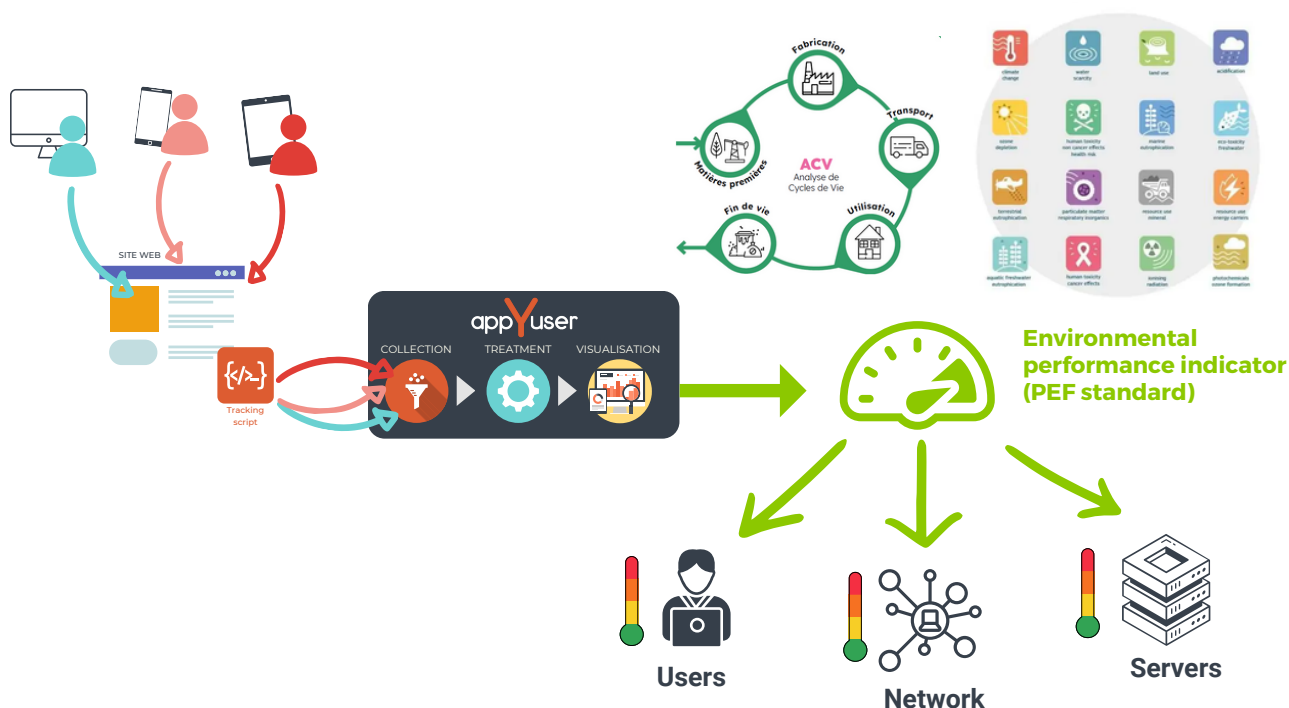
SITE WEB

Tracking script

appYuser

COLLECTION

TREATMENT

VISUALISATION

Fabrication

Transport

Utilisation

Fin de vie

Matières premières

ACV
Analyse de Cycles de Vie

climate change

water scarcity

land use

acidification

ozone depletion

human toxicity non cancer effects health risk

marine eutrophication

eco-toxicity freshwater

terrestrial eutrophication

particulate matter respiratory inorganics

resource use mineral

resource use energy carriers

aquatic freshwater eutrophication

human toxicity cancer effects

ionising radiation

photochemicals ozone formation

Environmental performance indicator (PEF standard)

Users

Network

Servers